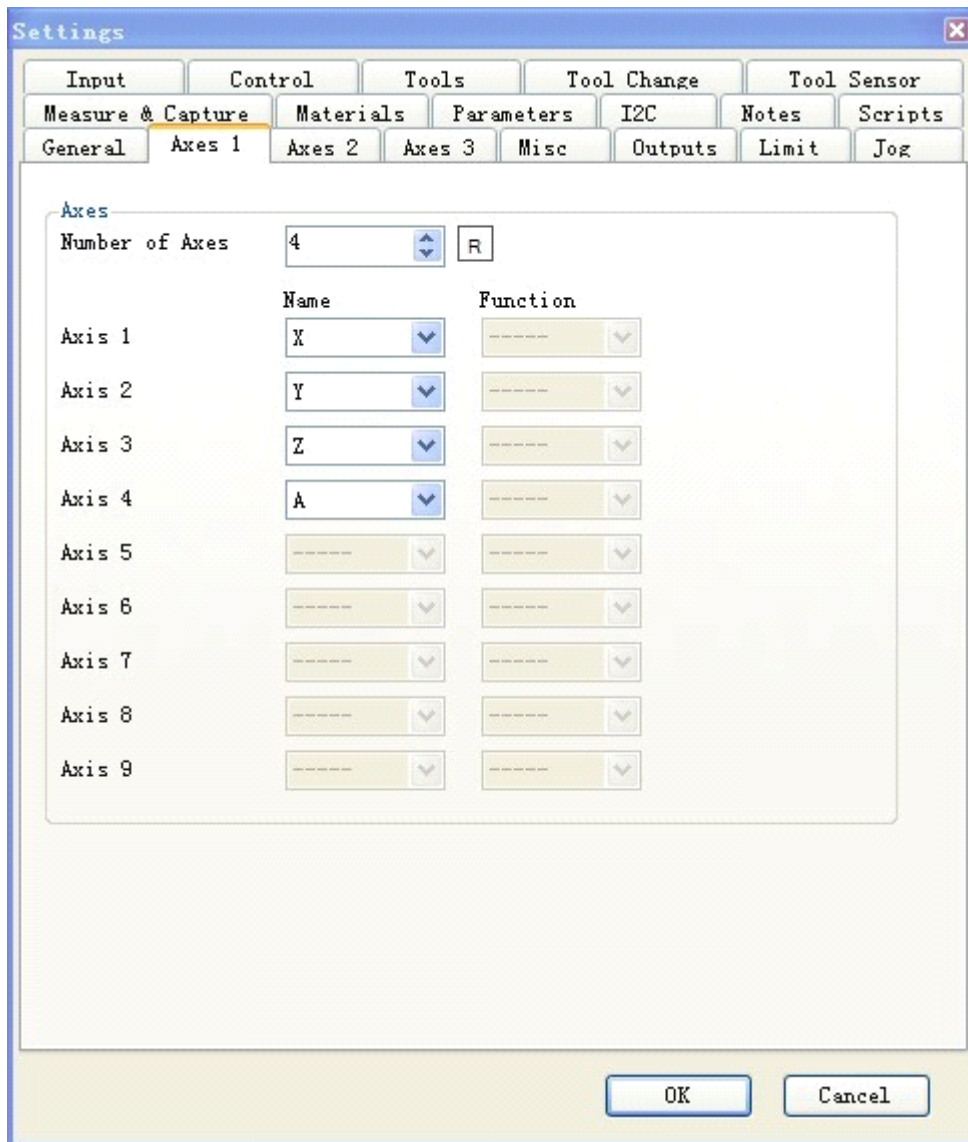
Settings

Input Control Tools Tool Change Tool Sensor
Measure & Capture Materials Parameters I2C Notes Scripts
General Axes 1 Axes 2 Axes 3 Misc Outputs Limit Jog

Axes
Number of Axes 4 R

Name Function
Axis 1 X -----
Axis 2 Y -----
Axis 3 Z -----
Axis 4 A -----
Axis 5 ----- -----
Axis 6 ----- -----
Axis 7 ----- -----
Axis 8 ----- -----
Axis 9 ----- -----

OK Cancel